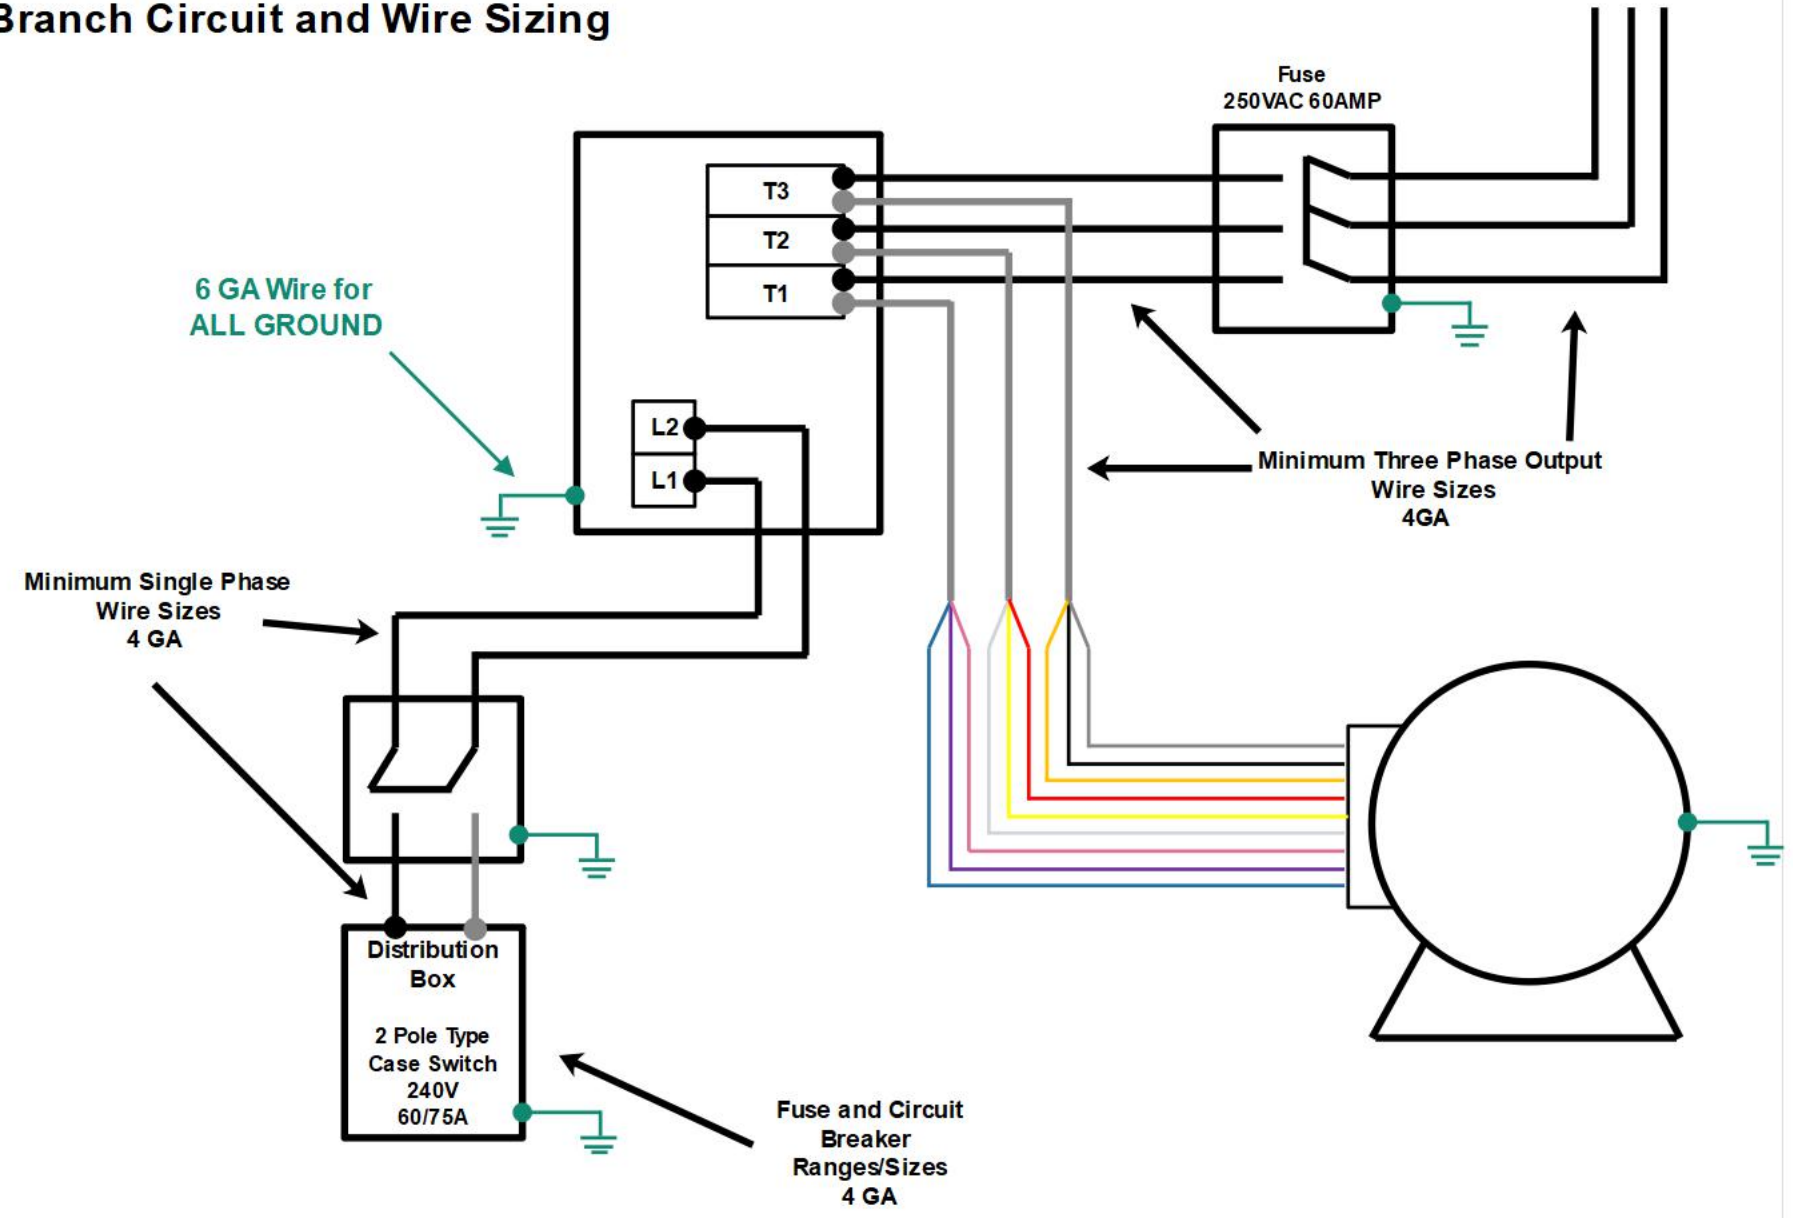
Branch Circuit and Wire Sizing

Fuse
250VAC 60AMP

T3
T2
T1

6 GA Wire for
ALL GROUND

L2
L1

Minimum Three Phase Output
Wire Sizes
4GA

Minimum Single Phase
Wire Sizes
4 GA

Distribution
Box

2 Pole Type
Case Switch
240V
60/75A

Fuse and Circuit
Breaker
Ranges/Sizes
4 GA